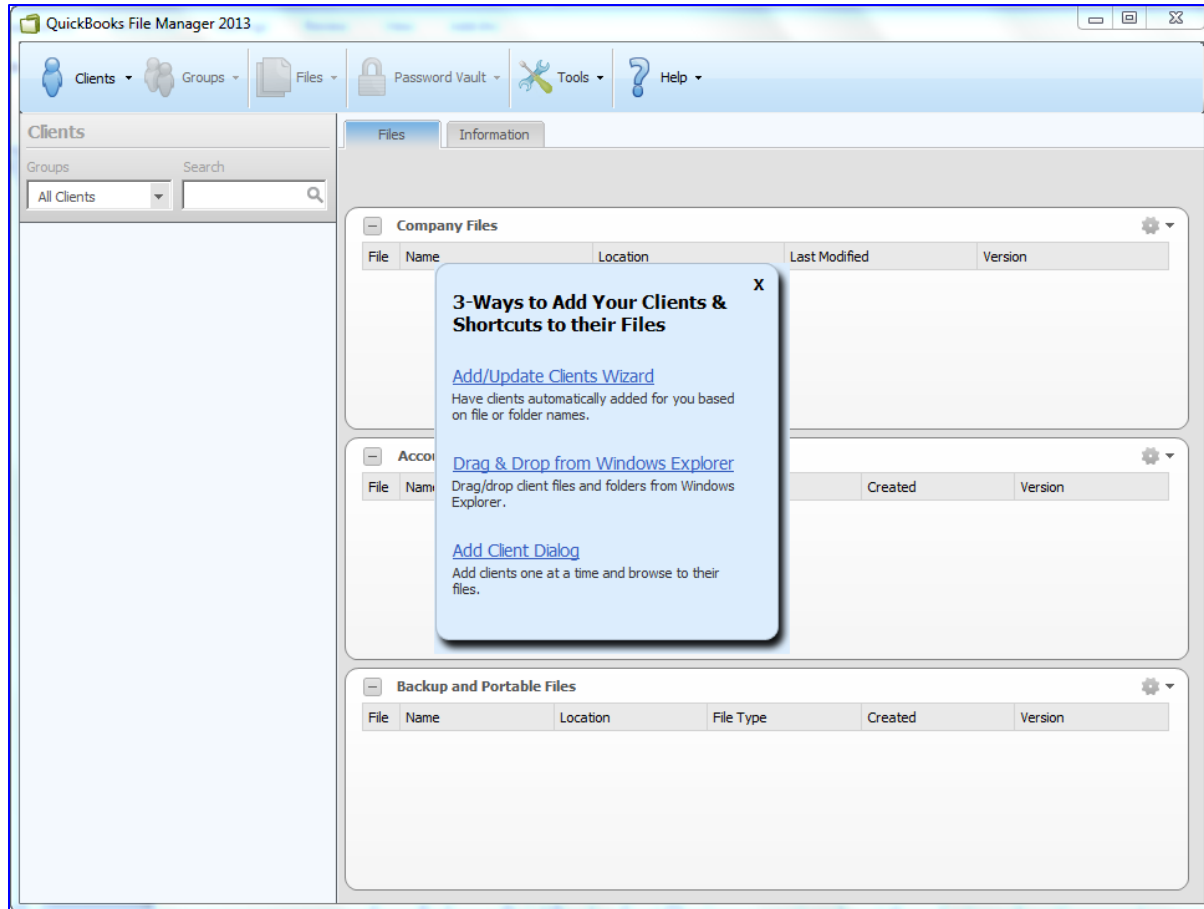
QuickBooks File Manager 2013

Clients ▾ Groups ▾ Files ▾ Password Vault ▾ Tools ▾ Help ▾

Clients

Groups Search

All Clients

Files Information

Company Files

| File | Name | Location | Last Modified | Version |
|---|---|---|---|---|

X

3-Ways to Add Your Clients & Shortcuts to their Files

Add/Update Clients Wizard
Have clients automatically added for you based on file or folder names.

Drag & Drop from Windows Explorer
Drag/drop client files and folders from Windows Explorer.

Add Client Dialog
Add clients one at a time and browse to their files.

Acco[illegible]

| File | Nam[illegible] | Created | Version |
|---|---|---|---|

Backup and Portable Files

| File | Name | Location | File Type | Created | Version |
|---|---|---|---|---|---|